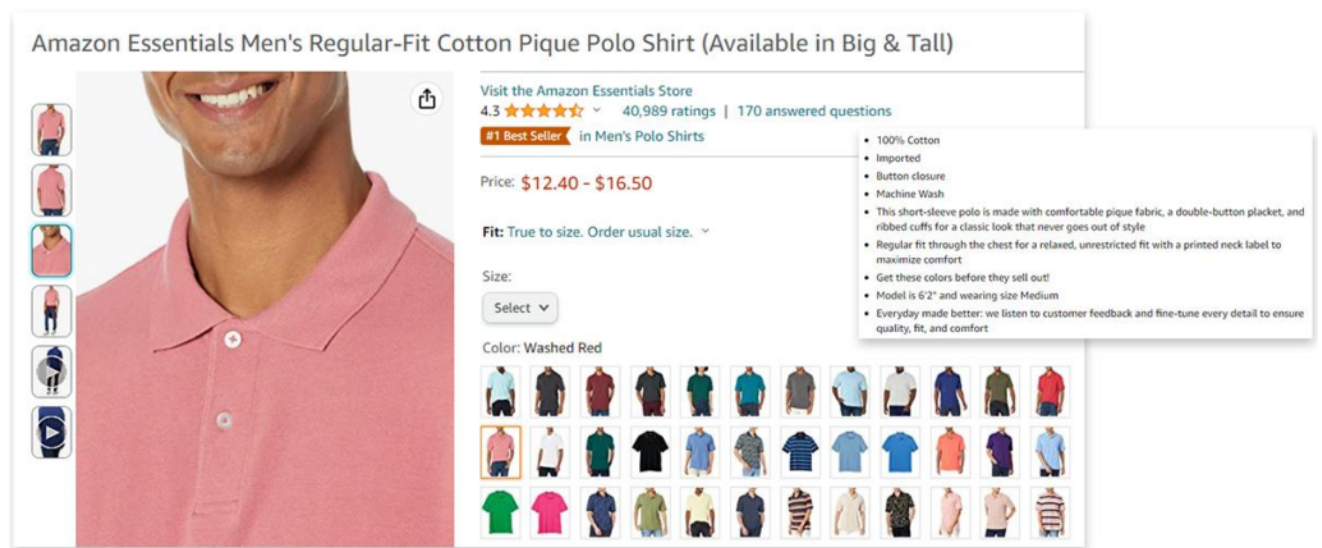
Amazon Essentials Men's Regular-Fit Cotton Pique Polo Shirt (Available in Big & Tall)

Visit the Amazon Essentials Store

4.3 40,989 ratings | 170 answered questions

#1 Best Seller in Men's Polo Shirts

Price: $12.40 - $16.50

Fit: True to size. Order usual size.

Size:

Select

Color: Washed Red

- 100% Cotton
- Imported
- Button closure
- Machine Wash
- This short-sleeve polo is made with comfortable pique fabric, a double-button placket, and ribbed cuffs for a classic look that never goes out of style
- Regular fit through the chest for a relaxed, unrestricted fit with a printed neck label to maximize comfort
- Get these colors before they sell out!
- Model is 6'2" and wearing size Medium
- Everyday made better: we listen to customer feedback and fine-tune every detail to ensure quality, fit, and comfort